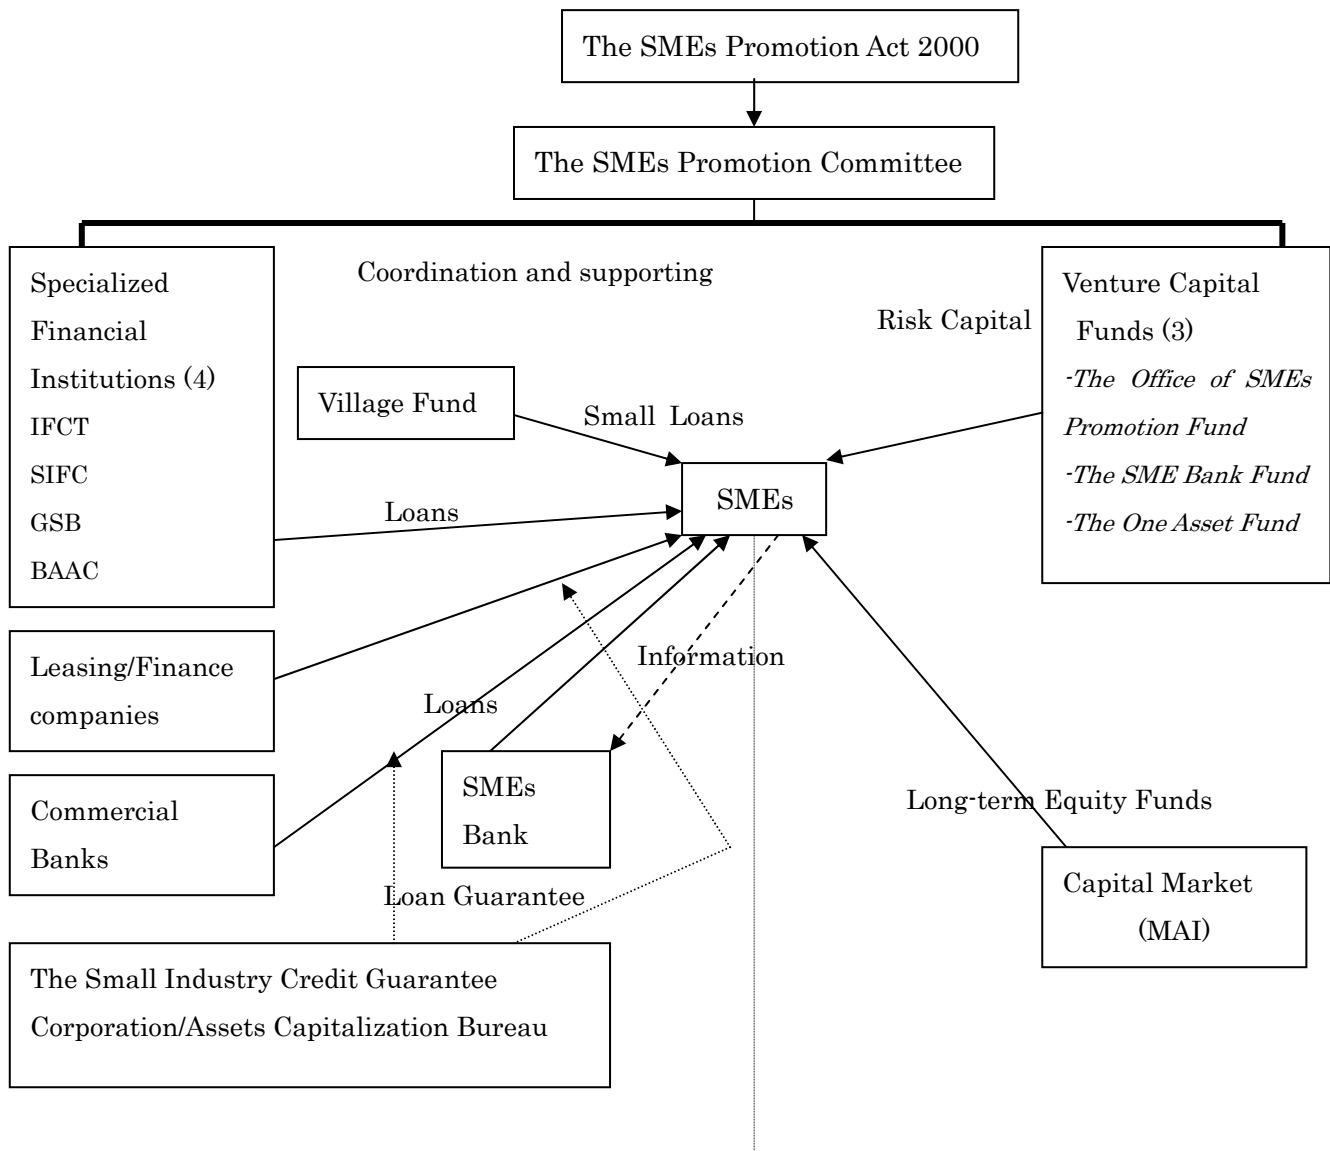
The SMEs Promotion Act 2000

The SMEs Promotion Committee

Coordination and supporting

Specialized Financial Institutions (4)
IFCT
SIFC
GSB
BAAC

Risk Capital

Venture Capital Funds (3)
-The Office of SMEs Promotion Fund
-The SME Bank Fund
-The One Asset Fund

Village Fund

Small Loans

SMEs

Loans

Leasing/Finance companies

Information

Loans

Commercial Banks

SMEs Bank

Long-term Equity Funds

Capital Market (MAI)

Loan Guarantee

The Small Industry Credit Guarantee Corporation/Assets Capitalization Bureau